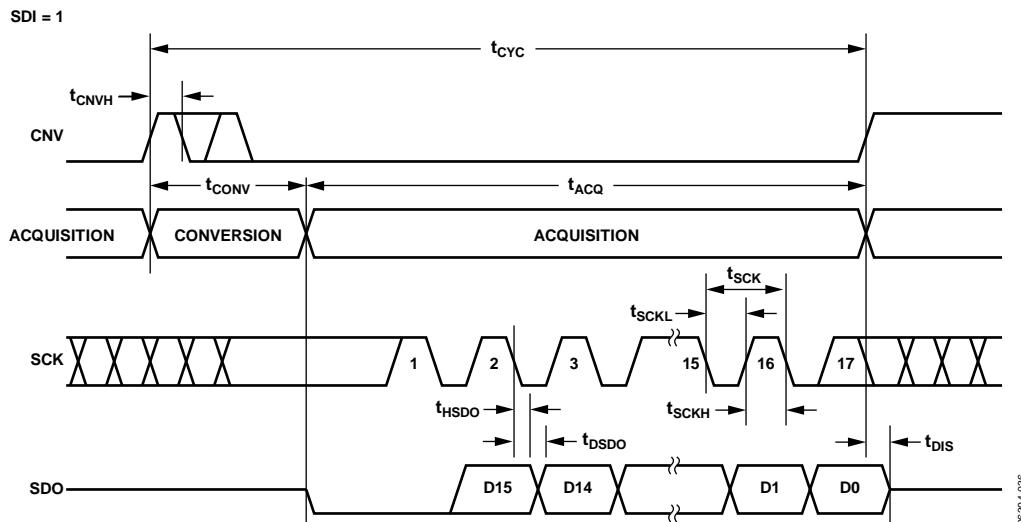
SDI = 1

$t_{CYC}$

$t_{CNVH}$

CNV

$t_{CONV}$

$t_{ACQ}$

ACQUISITION

CONVERSION

ACQUISITION

$t_{SCK}$

$t_{SCKL}$

SCK

1

2

3

15

16

17

$t_{HSDO}$

$t_{SCKH}$

$t_{DSDO}$

$t_{DIS}$

SDO

D15

D14

D1

D0

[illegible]